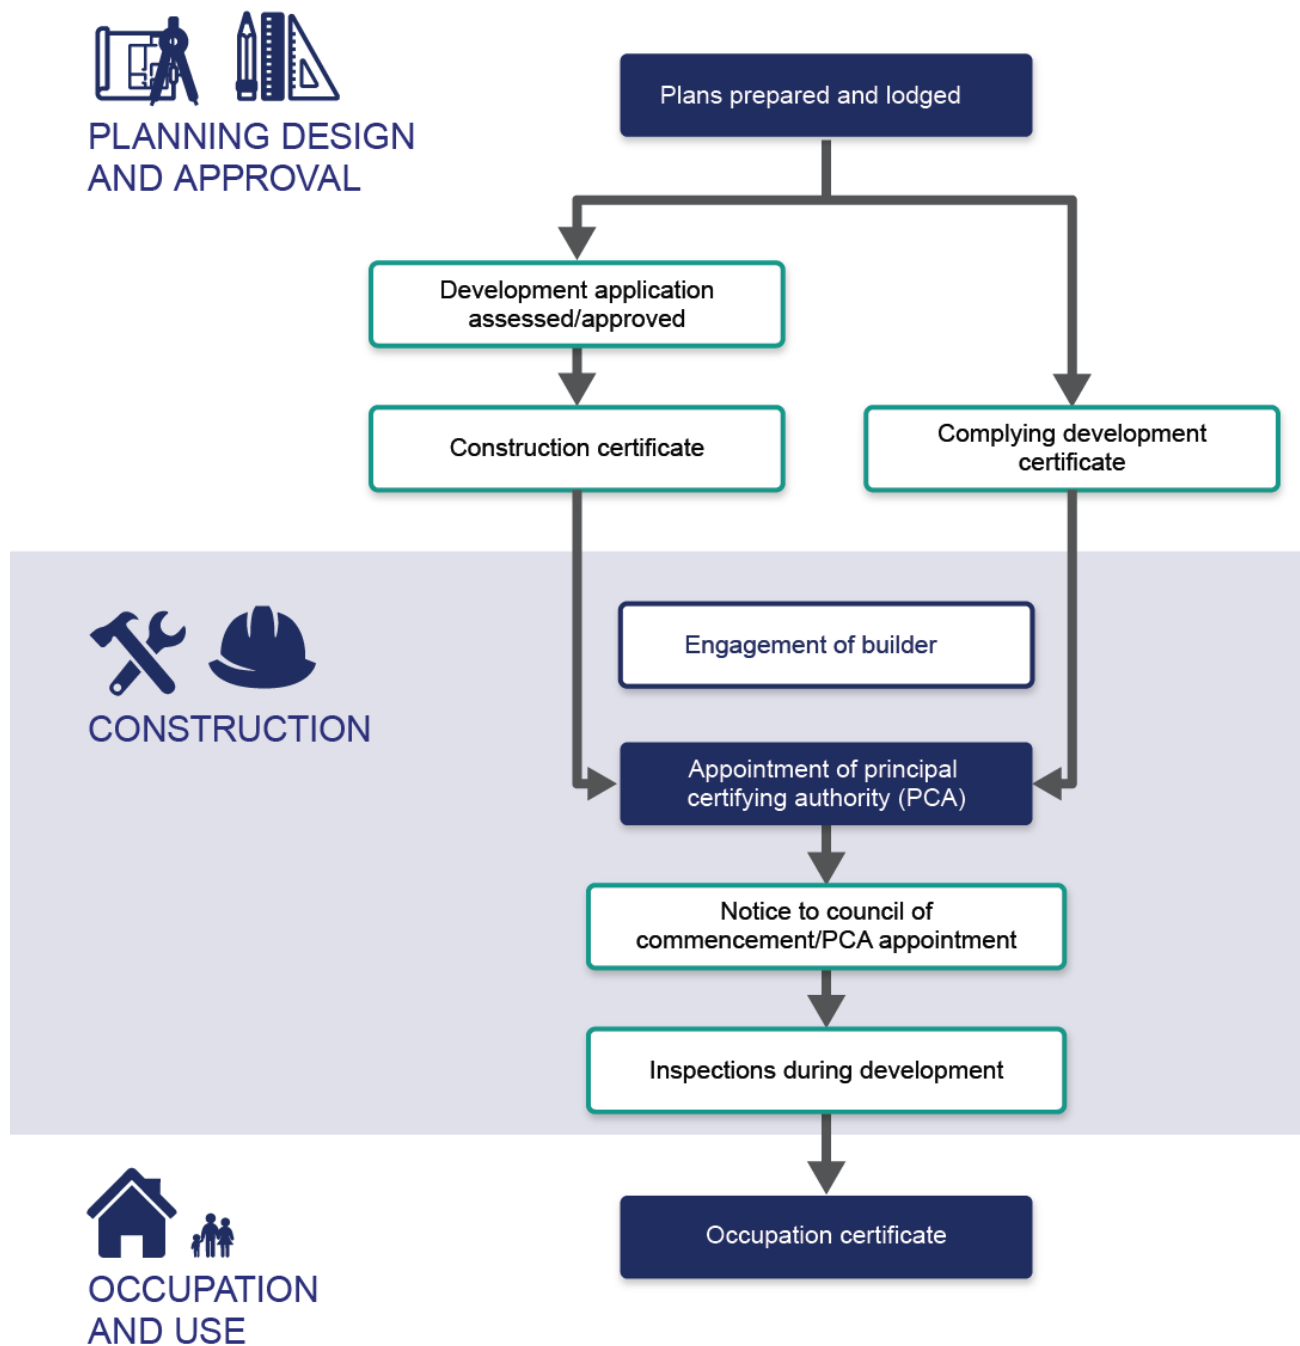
PLANNING DESIGN AND APPROVAL

Plans prepared and lodged

Development application assessed/approved

Construction certificate

Complying development certificate

CONSTRUCTION

Engagement of builder

Appointment of principal certifying authority (PCA)

Notice to council of commencement/PCA appointment

Inspections during development

OCCUPATION AND USE

Occupation certificate